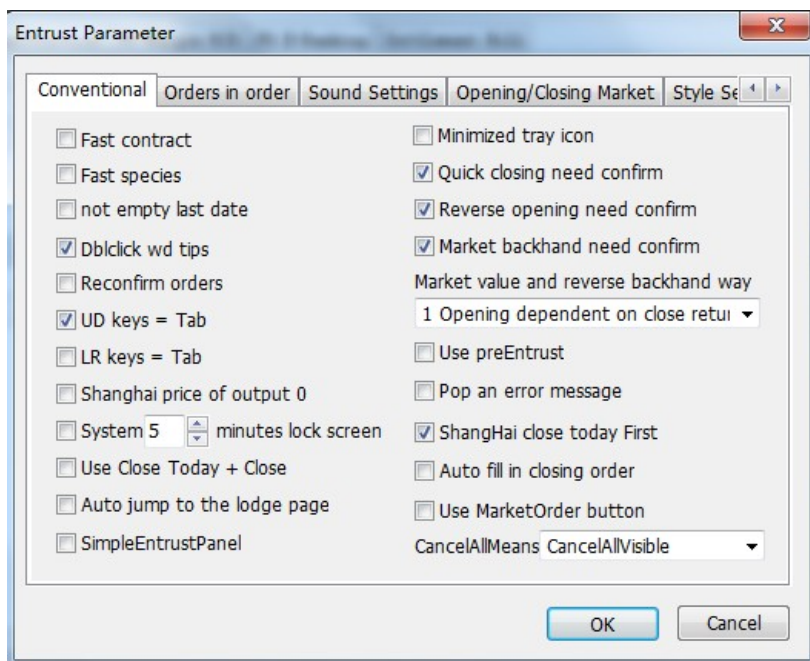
Entrust Parameter

Conventional | Orders in order | Sound Settings | Opening/Closing Market | Style Se

Fast contract
Fast species
not empty last date
Dblclick wd tips
Reconfirm orders
UD keys = Tab
LR keys = Tab
Shanghai price of output 0
System 5 minutes lock screen
Use Close Today + Close
Auto jump to the lodge page
SimpleEntrustPanel

Minimized tray icon
Quick closing need confirm
Reverse opening need confirm
Market backhand need confirm
Market value and reverse backhand way
1 Opening dependent on close retu
Use preEntrust
Pop an error message
ShangHai close today First
Auto fill in closing order
Use MarketOrder button
CancelAllMeans CancelAllVisible

OK
Cancel